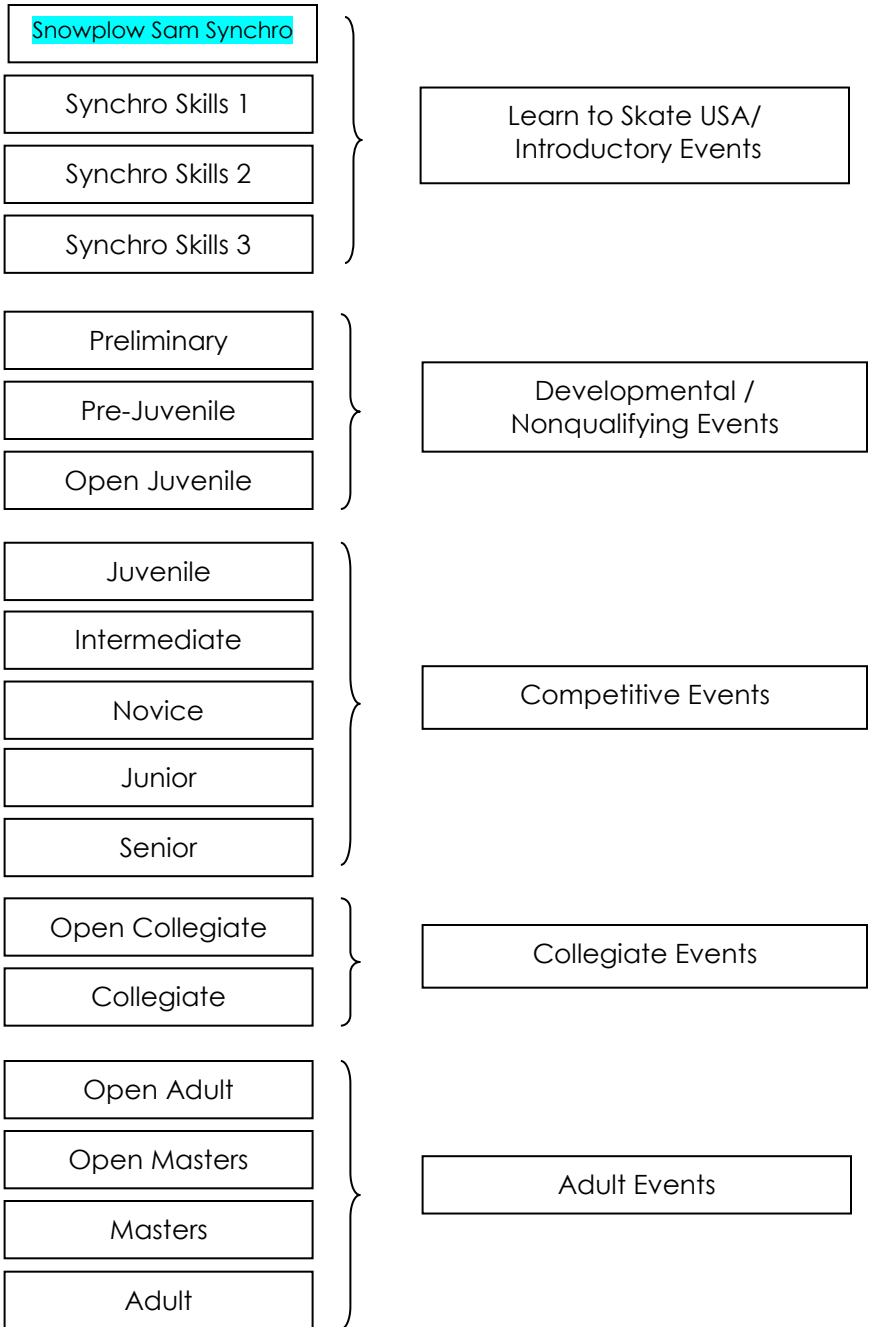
Snowplow Sam Synchro

Synchro Skills 1

Synchro Skills 2

Synchro Skills 3

Learn to Skate USA/ Introductory Events

Preliminary

Pre-Juvenile

Open Juvenile

Developmental / Nonqualifying Events

Juvenile

Intermediate

Novice

Junior

Senior

Competitive Events

Open Collegiate

Collegiate

Collegiate Events

Open Adult

Open Masters

Masters

Adult

Adult Events